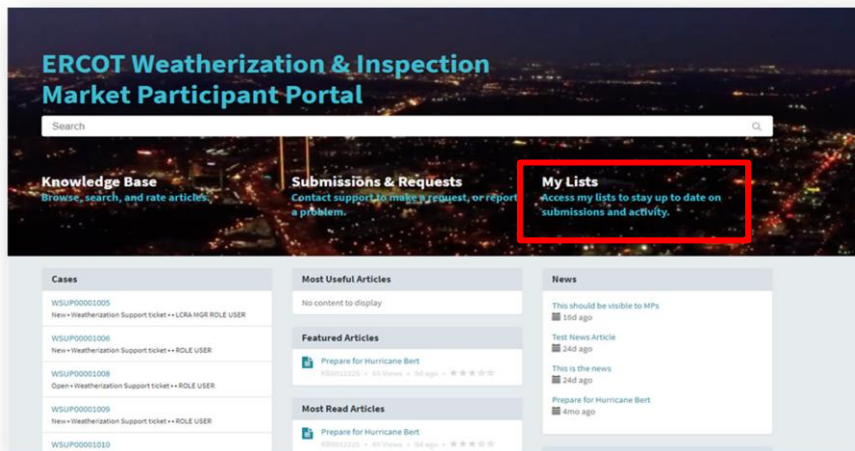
ERCOT Weatherization & Inspection Market Participant Portal

Search

Knowledge Base
Browse, search, and rate articles.

Submissions & Requests
Contact support to make a request, or report a problem.

My Lists
Access my lists to stay up to date on submissions and activity.

Cases

WSUP00001005
New • Weatherization Support ticket • • LCRA MGR ROLE USER

WSUP00001006
New • Weatherization Support ticket • • ROLE USER

WSUP00001008
Open • Weatherization Support ticket • • ROLE USER

WSUP00001009
New • Weatherization Support ticket • • ROLE USER

WSUP00001010

Most Useful Articles

No content to display

Featured Articles

Prepare for Hurricane Bert
KB0010325 • 44 Views • 9d ago •

Most Read Articles

Prepare for Hurricane Bert
KB0010325 • 44 Views • 9d ago •

News

This should be visible to MPs
16d ago

Test News Article
24d ago

This is the news
24d ago

Prepare for Hurricane Bert
4mo ago